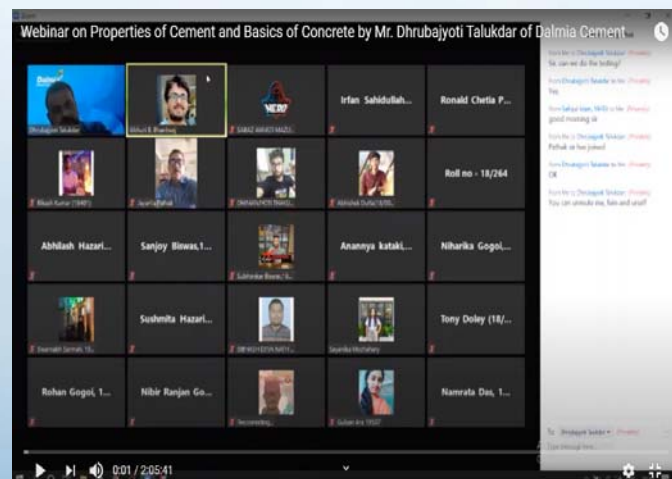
Webinar on Properties of Cement and Basics of Concrete by Mr. Dhrubajyoti Talukdar of Dalmia Cement

Dhrubajyoti Talukdar

Mithun B. Bhardwaj

Irfan Sahidullah...

Ronald Chetia P...

Roll no - 18/264

Abhilash Hazari...

Sanjoy Biswas,1...

Anannya kataki,...

Niharika Gogoi,...

Sushmita Hazari...

Tony Doley (18/...

Rohan Gogoi, 1...

Nibir Ranjan Go...

Namrata Das, 1...

Sir, can we do the testing?

Yes

good morning sir

Pathak sir has joined

Ok

You can unmute me, Rein and unsell

0:01 / 2:05:41